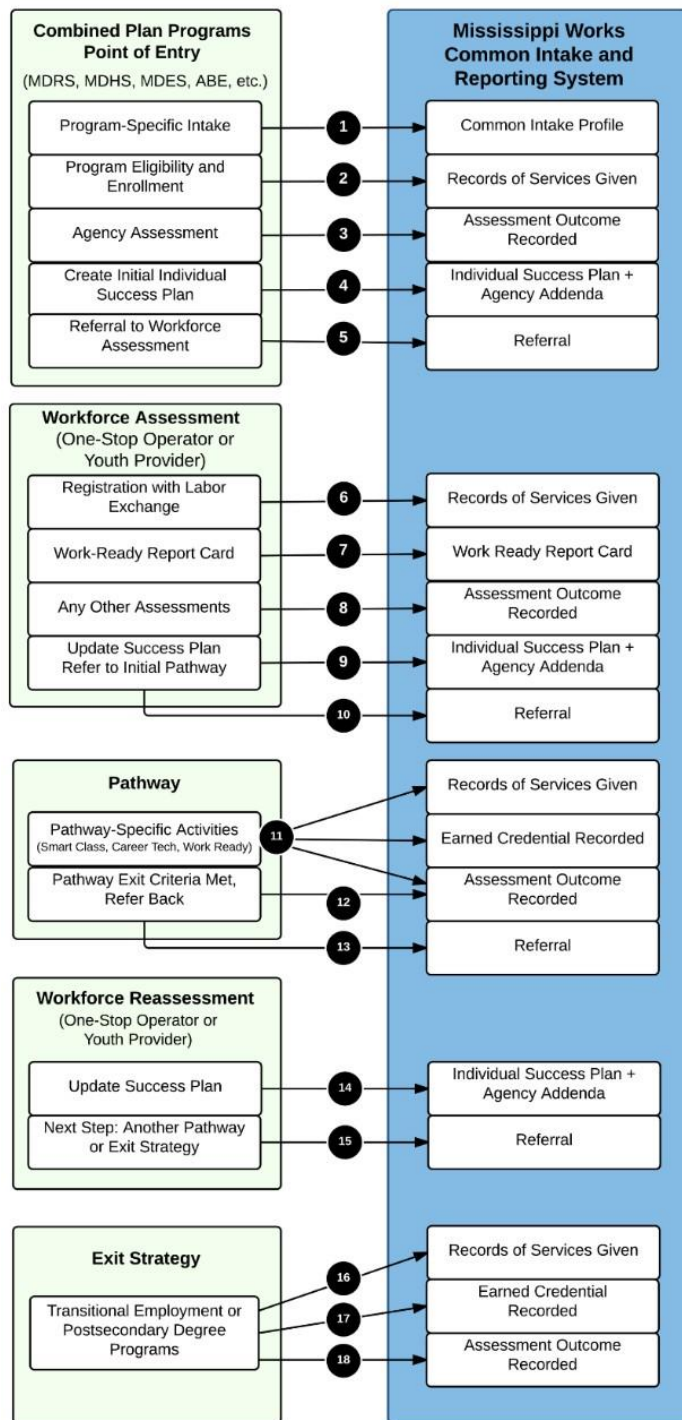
Combined Plan Programs Point of Entry
(MDRS, MDHS, MDES, ABE, etc.)

Program-Specific Intake
Program Eligibility and Enrollment
Agency Assessment
Create Initial Individual Success Plan
Referral to Workforce Assessment

Mississippi Works Common Intake and Reporting System

1
Common Intake Profile
2
Records of Services Given
3
Assessment Outcome Recorded
4
Individual Success Plan + Agency Addenda
5
Referral

Workforce Assessment
(One-Stop Operator or Youth Provider)

Registration with Labor Exchange
Work-Ready Report Card
Any Other Assessments
Update Success Plan Refer to Initial Pathway

6
Records of Services Given
7
Work Ready Report Card
8
Assessment Outcome Recorded
9
Individual Success Plan + Agency Addenda
10
Referral

Pathway

Pathway-Specific Activities
(Smart Class, Career Tech, Work Ready)
Pathway Exit Criteria Met, Refer Back

11
Records of Services Given
Earned Credential Recorded
Assessment Outcome Recorded
12
13
Referral

Workforce Reassessment
(One-Stop Operator or Youth Provider)

Update Success Plan
Next Step: Another Pathway or Exit Strategy

14
Individual Success Plan + Agency Addenda
15
Referral

Exit Strategy

Transitional Employment or Postsecondary Degree Programs

16
Records of Services Given
17
Earned Credential Recorded
18
Assessment Outcome Recorded